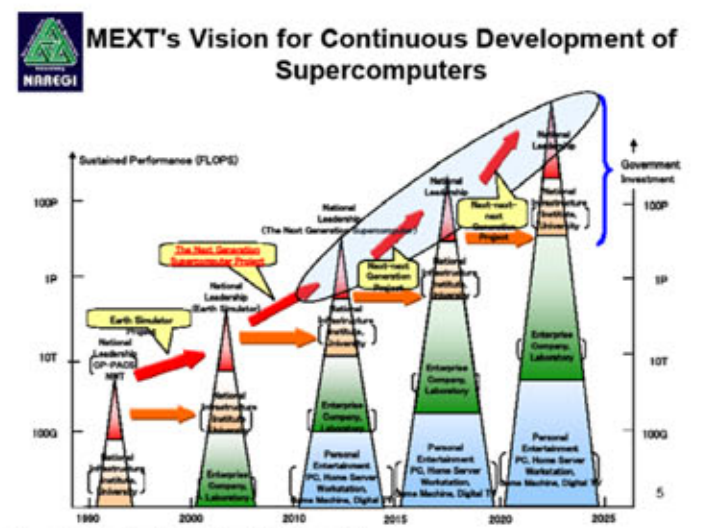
NAREGI

MEXT's Vision for Continuous Development of Supercomputers

Sustained Performance (FLOPS)

Government Investment

100P

1P

10T

100G

100P

1P

10T

100G

5

National Leadership (The Next Generation Supercomputer)

National Leadership

National Leadership

The Next Generation Supercomputer Project

National Leadership (Earth Simulator)

Earth Simulator Project

National Leadership CP-PACS NWT

National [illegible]

Next-next Generation Project

Next-next-next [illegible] Project

National Infrastructure Institute, University

National Infrastructure Institute, University

National Infrastructure Institute, University

National Infrastructure Institute, University

National Infrastructure Institute, University

Enterprise Company, Laboratory

Enterprise Company, Laboratory

Enterprise Company, Laboratory

Enterprise Company, Laboratory

Personal Entertainment PC, Home Server Workstation, Game Machine, Digital TV

Personal Entertainment PC, Home Server Workstation, Game Machine, Digital TV

Personal Entertainment PC, Home Server Workstation, Game Machine, Digital TV

1990

2000

2010

2015

2020

2025